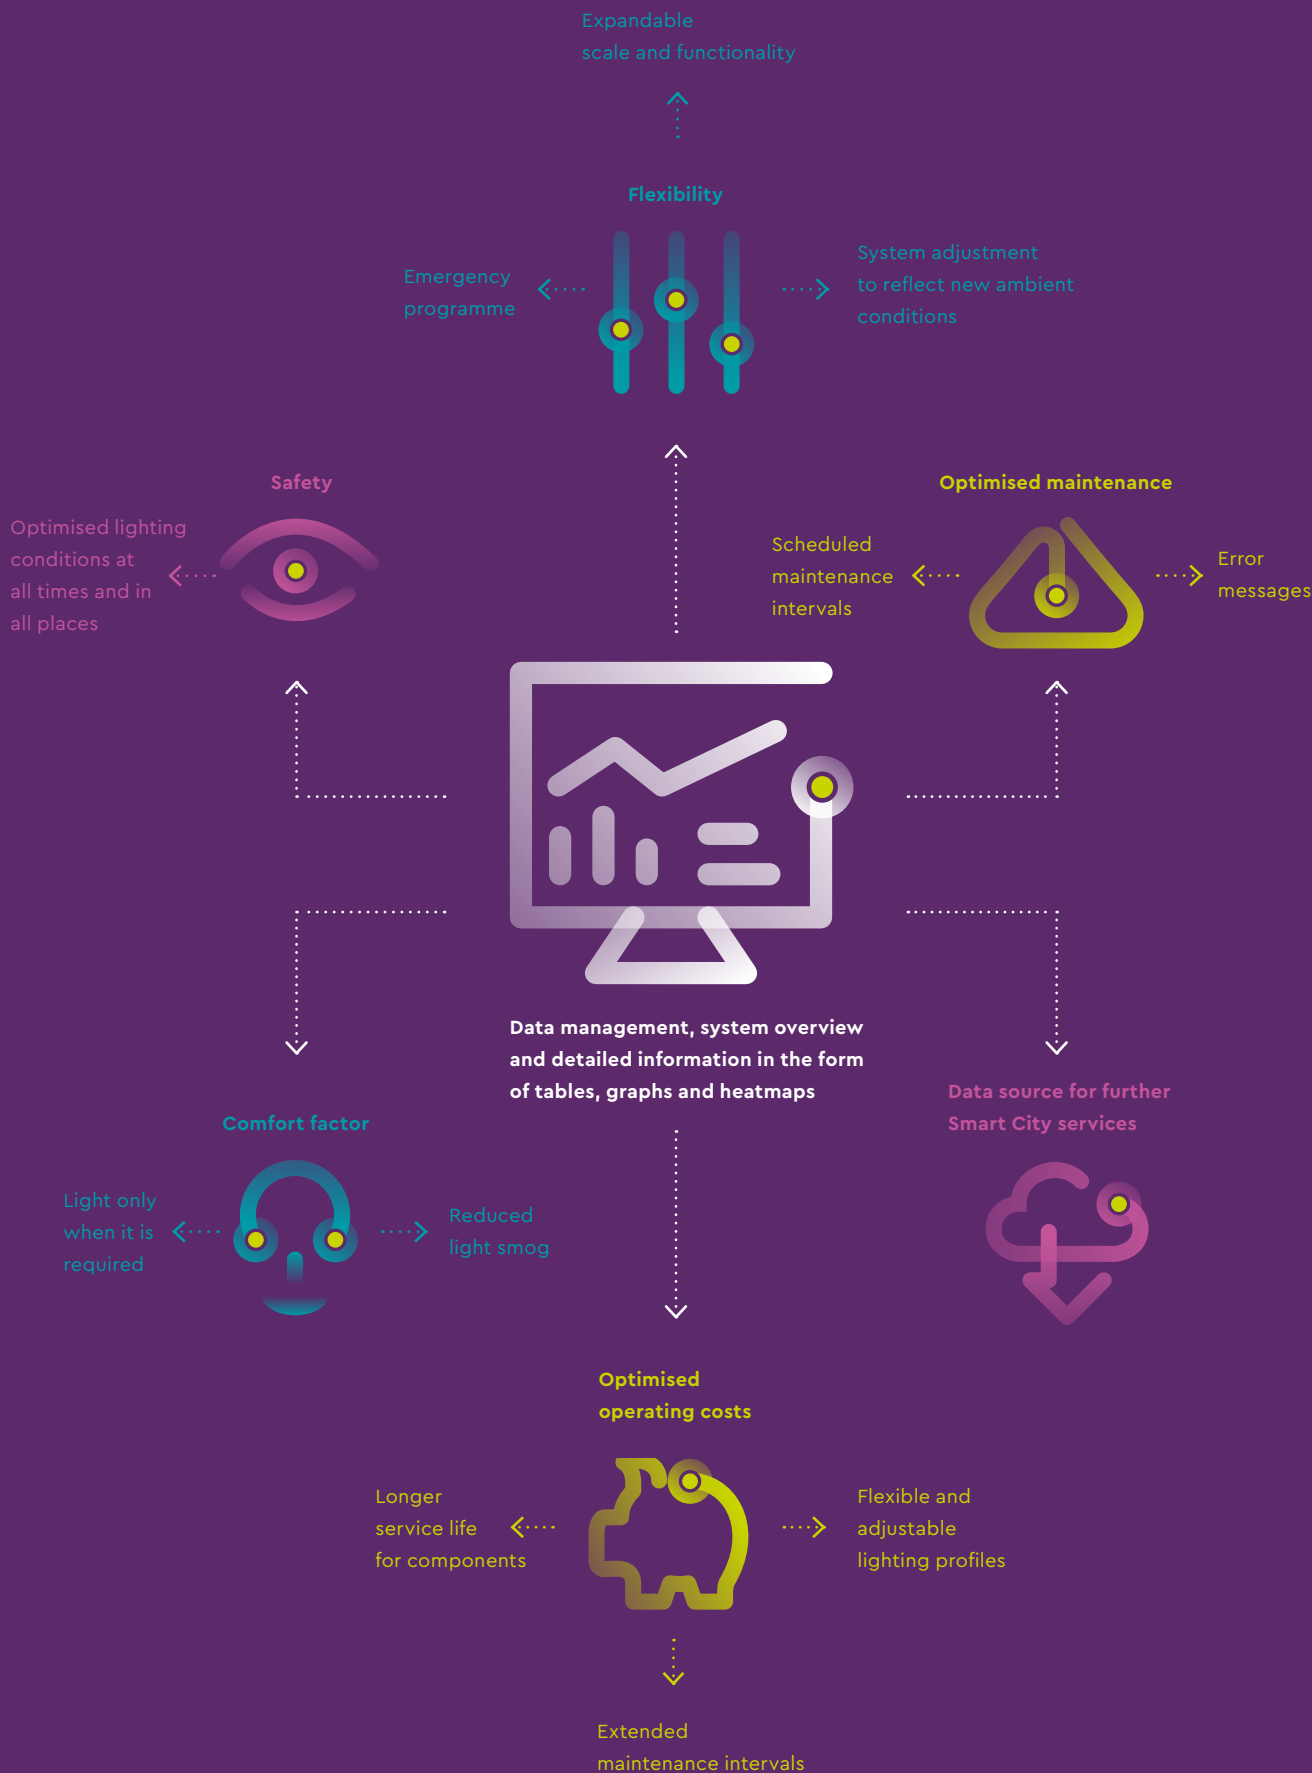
Expandable scale and functionality

Flexibility

Emergency programme

System adjustment to reflect new ambient conditions

Safety

Optimised lighting conditions at all times and in all places

Optimised maintenance

Scheduled maintenance intervals

Error messages

Data management, system overview and detailed information in the form of tables, graphs and heatmaps

Comfort factor

Light only when it is required

Reduced light smog

Data source for further Smart City services

Optimised operating costs

Longer service life for components

Flexible and adjustable lighting profiles

Extended maintenance intervals